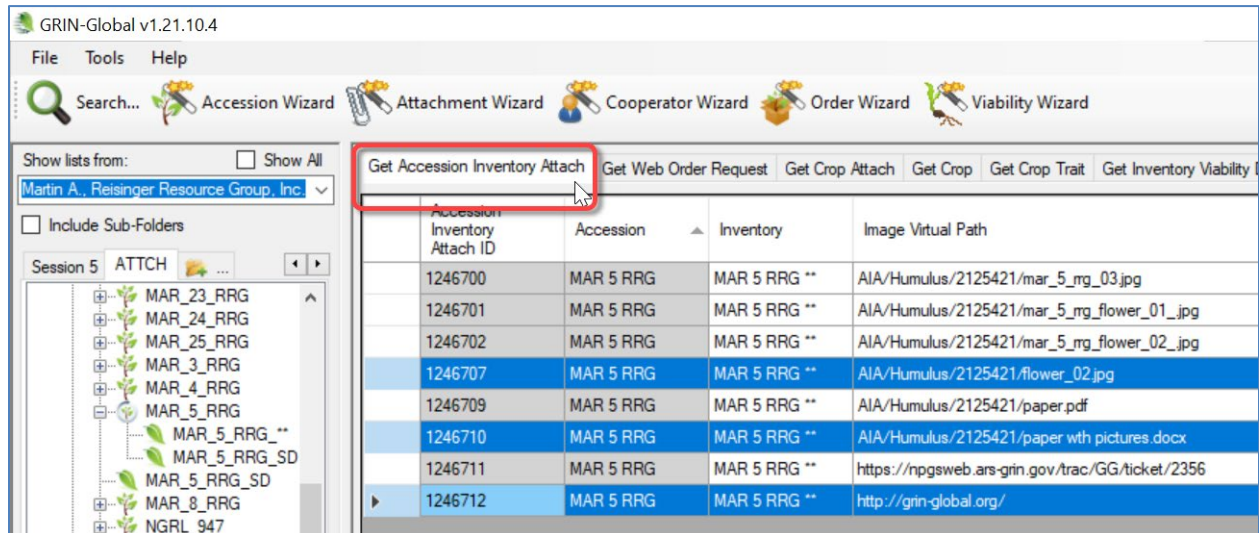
GRIN-Global v1.21.10.4

File Tools Help

Search... Accession Wizard Attachment Wizard Cooperator Wizard Order Wizard Viability Wizard

Show lists from: Show All

Martin A., Reisinger Resource Group, Inc.

Include Sub-Folders

Session 5 ATTCH ...

MAR_23_RRG
MAR_24_RRG
MAR_25_RRG
MAR_3_RRG
MAR_4_RRG
MAR_5_RRG
MAR_5_RRG_**
MAR_5_RRG_SD
MAR_5_RRG_SD
MAR_8_RRG
NGRL_947

Get Accession Inventory Attach | Get Web Order Request | Get Crop Attach | Get Crop | Get Crop Trait | Get Inventory Viability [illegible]

| | Accession Inventory Attach ID | Accession | Inventory | Image Virtual Path |
|---|---|---|---|---|
| | 1246700 | MAR 5 RRG | MAR 5 RRG ** | AIA/Humulus/2125421/mar_5_rrg_03.jpg |
| | 1246701 | MAR 5 RRG | MAR 5 RRG ** | AIA/Humulus/2125421/mar_5_rrg_flower_01_.jpg |
| | 1246702 | MAR 5 RRG | MAR 5 RRG ** | AIA/Humulus/2125421/mar_5_rrg_flower_02_.jpg |
| | 1246707 | MAR 5 RRG | MAR 5 RRG ** | AIA/Humulus/2125421/flower_02.jpg |
| | 1246709 | MAR 5 RRG | MAR 5 RRG ** | AIA/Humulus/2125421/paper.pdf |
| | 1246710 | MAR 5 RRG | MAR 5 RRG ** | AIA/Humulus/2125421/paper wth pictures.docx |
| | 1246711 | MAR 5 RRG | MAR 5 RRG ** | https://npgsweb.ars-grin.gov/trac/GG/ticket/2356 |
| ▸ | 1246712 | MAR 5 RRG | MAR 5 RRG ** | http://grin-global.org/ |